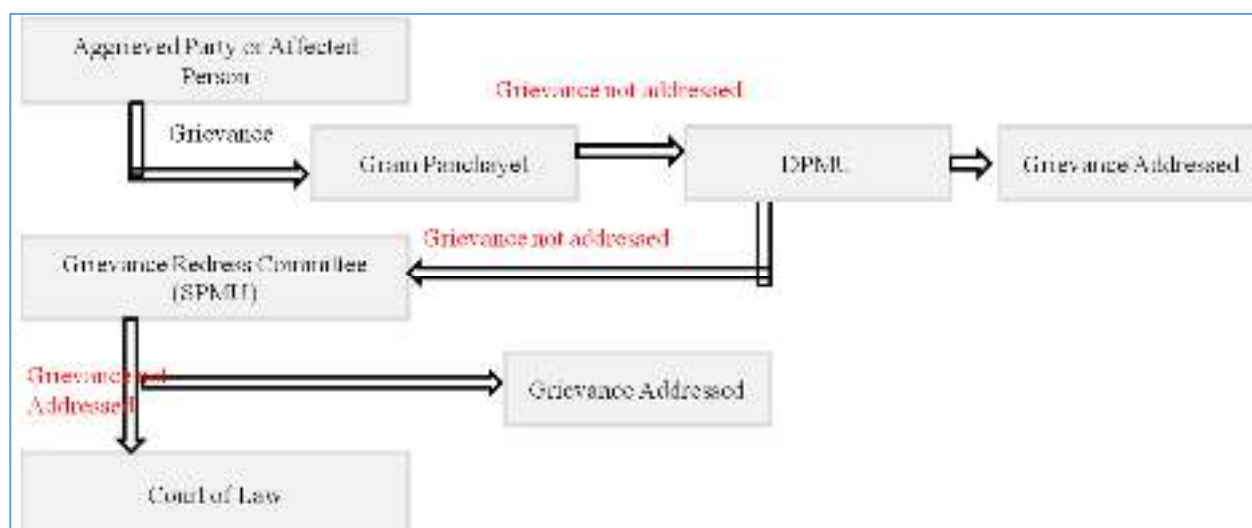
Aggrieved Party or Affected Person

Grievance not addressed

Grievance

Gram Panchayat

DPMU

Grievance Addressed

Grievance not addressed

Grievance Redress Committee (SPMU)

Grievance not Addressed

Grievance Addressed

Court of Law